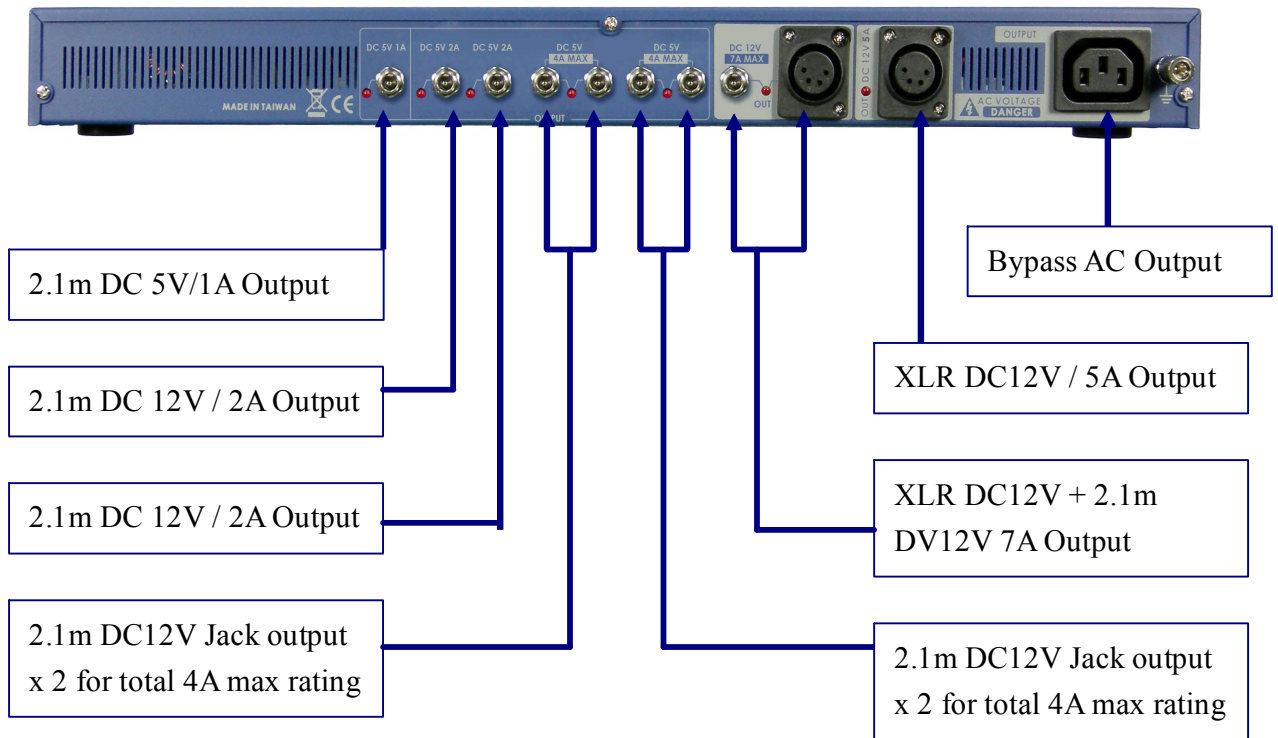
DC 5V 1A DC 5V 2A DC 5V 2A DC 5V 4A MAX DC 5V 4A MAX DC 12V 7A MAX OUT OUT DC 12V 5A OUTPUT

MADE IN TAIWAN CE

OUTPUT

AC VOLTAGE DANGER

2.1m DC 5V/1A Output

2.1m DC 12V / 2A Output

2.1m DC 12V / 2A Output

2.1m DC12V Jack output x 2 for total 4A max rating

Bypass AC Output

XLR DC12V / 5A Output

XLR DC12V + 2.1m DV12V 7A Output

2.1m DC12V Jack output x 2 for total 4A max rating